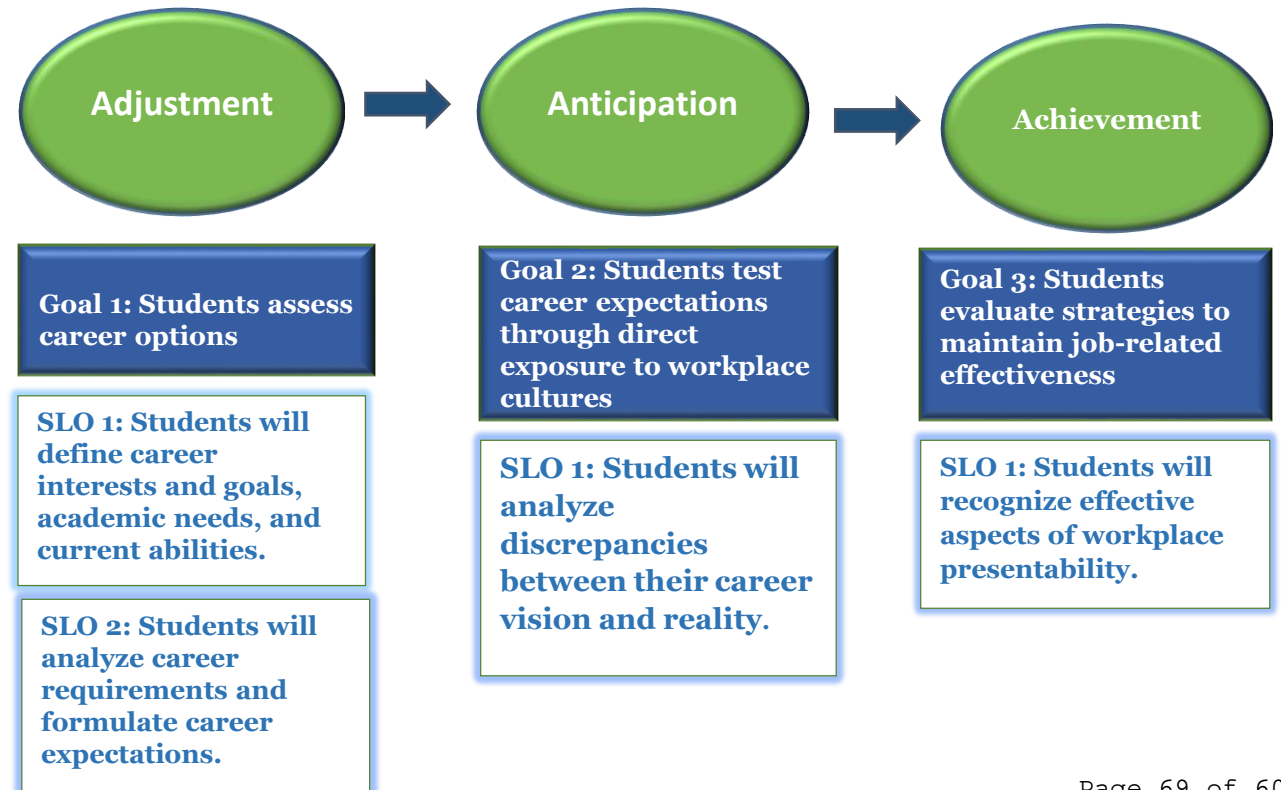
Adjustment

Anticipation

Achievement

Goal 1: Students assess career options

SLO 1: Students will define career interests and goals, academic needs, and current abilities.

SLO 2: Students will analyze career requirements and formulate career expectations.

Goal 2: Students test career expectations through direct exposure to workplace cultures

SLO 1: Students will analyze discrepancies between their career vision and reality.

Goal 3: Students evaluate strategies to maintain job-related effectiveness

SLO 1: Students will recognize effective aspects of workplace presentability.

Page 69 of 6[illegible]